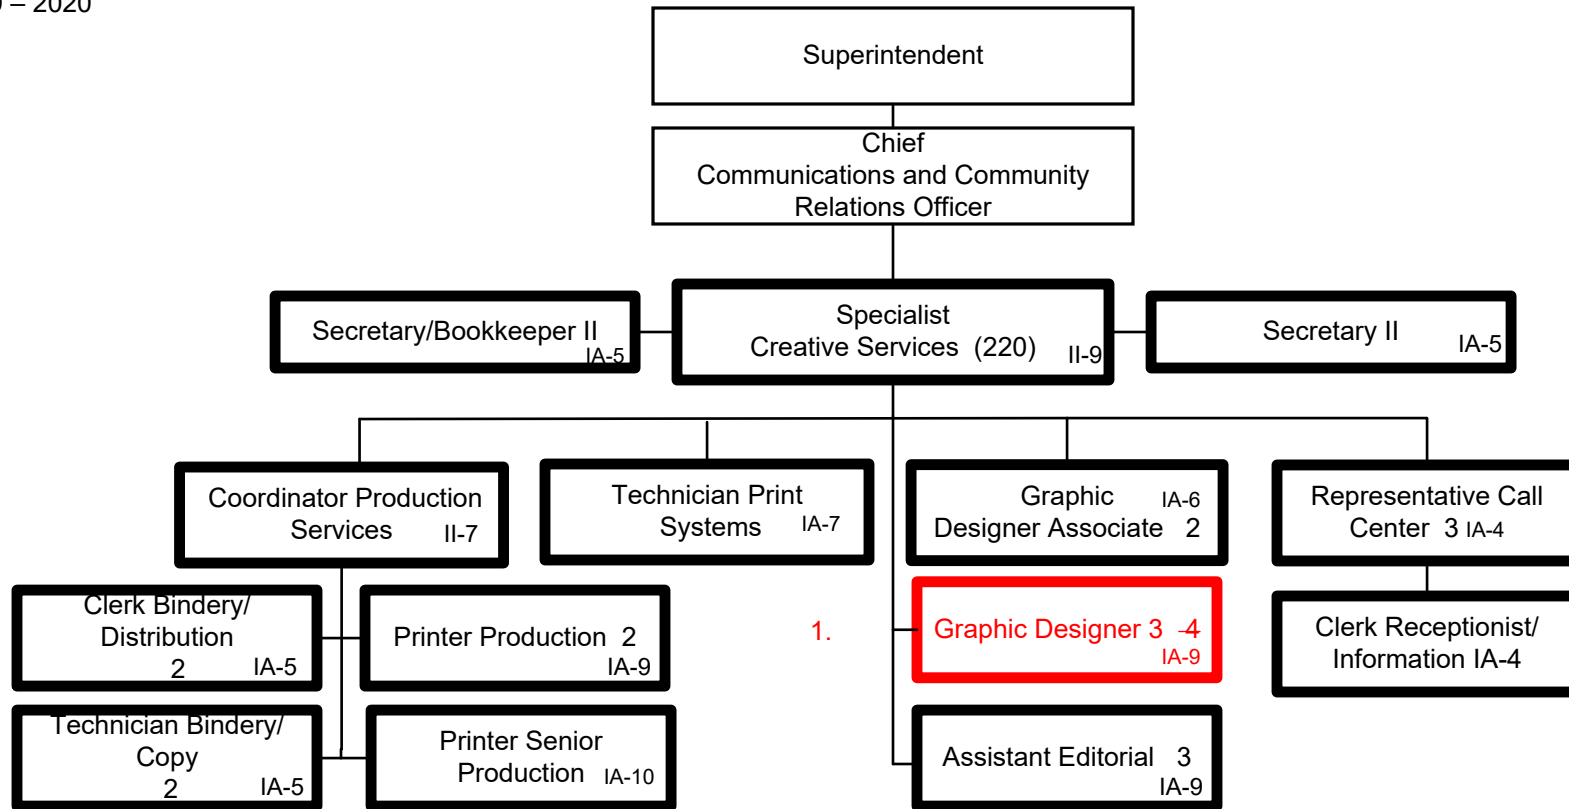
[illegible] – 2020

Superintendent

Chief
Communications and Community
Relations Officer

Secretary/Bookkeeper II
IA-5

Specialist
Creative Services (220) II-9

Secretary II IA-5

Coordinator Production
Services II-7

Technician Print
Systems IA-7

Graphic IA-6
Designer Associate 2

Representative Call
Center 3 IA-4

Clerk Bindery/
Distribution
2 IA-5

Printer Production 2
IA-9

1.

Graphic Designer 3 -4
IA-9

Clerk Receptionist/
Information IA-4

Technician Bindery/
Copy
2 IA-5

Printer Senior
Production IA-10

Assistant Editorial 3
IA-9